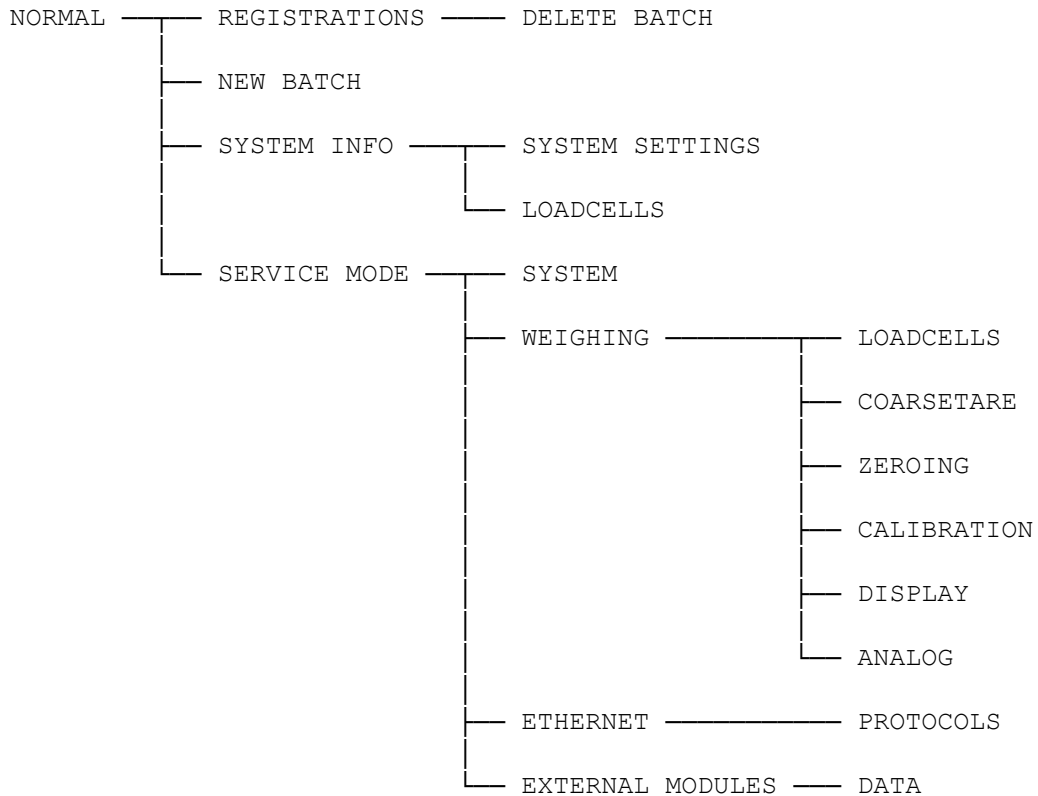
NORMAL
REGISTRATIONS
DELETE BATCH
NEW BATCH
SYSTEM INFO
SYSTEM SETTINGS
LOADCELLS
SERVICE MODE
SYSTEM
WEIGHING
LOADCELLS
COARSETARE
ZEROING
CALIBRATION
DISPLAY
ANALOG
ETHERNET
PROTOCOLS
EXTERNAL MODULES
DATA